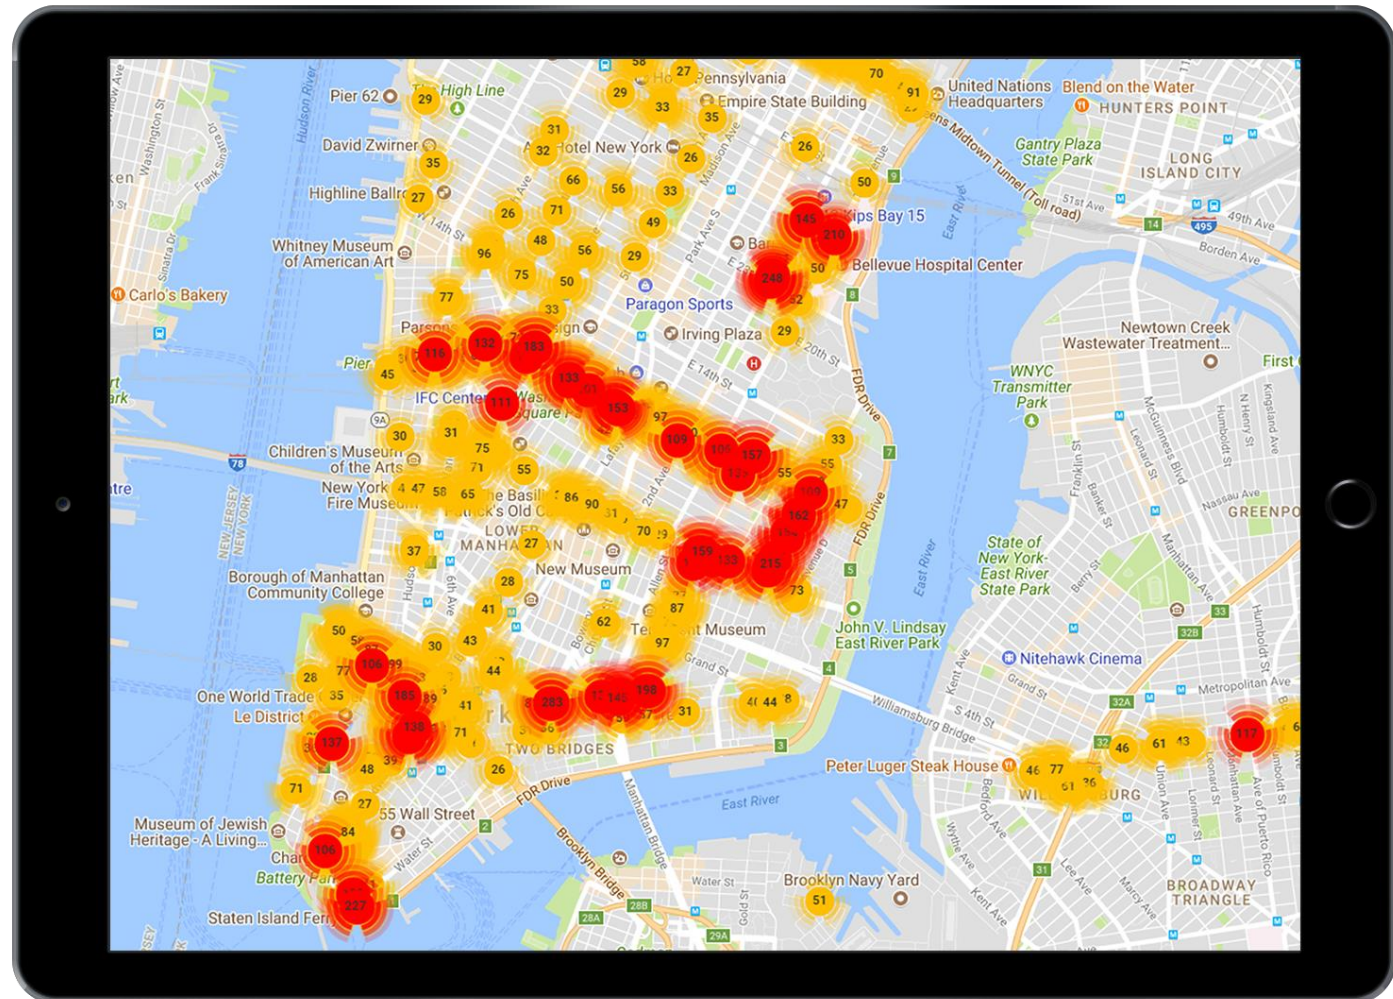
Pier 62
High Line
Pennsylvania
Empire State Building
United Nations Headquarters
Blend on the Water
HUNTERS POINT
David Zwirner
Hotel New York
Gantry Plaza State Park
LONG ISLAND CITY
Highline Ballroom
Queens Midtown Tunnel (Toll road)
Whitney Museum of American Art
Kips Bay 15
Bellevue Hospital Center
Carlo's Bakery
Paragon Sports
Irving Plaza
Newtown Creek Wastewater Treatment...
WNYC Transmitter Park
IFC Center
Washington Square Park
Children's Museum of the Arts
New York City Fire Museum
Basilica of St. Patrick's Old Cathedral
LOWER MANHATTAN
GREENPOINT
New Museum
Borough of Manhattan Community College
State of New York East River State Park
Tenement Museum
John V. Lindsay East River Park
Nitehawk Cinema
One World Trade Center
Williamsburg Bridge
TWO BRIDGES
Peter Luger Steak House
WILLIAMSBURG
Museum of Jewish Heritage - A Living...
55 Wall Street
FDR Drive
East River
Brooklyn Navy Yard
Battery Park
Staten Island Ferry
Brooklyn Bridge
Manhattan Bridge
BROADWAY TRIANGLE
29 27 70 91 29 33 35 31 32 26 26 35 66 56 33 50 27 26 71 49 145 210 96 48 56 29 248 50 75 50 77 52 33 29 116 132 183 45 133 153 111 97 109 109 157 33 30 31 75 55 55 71 47 58 65 86 90 109 162 47 37 27 159 133 215 28 73 41 87 62 50 106 30 43 97 28 77 44 165 283 145 198 35 41 71 31 44 137 138 46 61 43 117 48 26 71 27 84 106 227 51 46 77 61 36